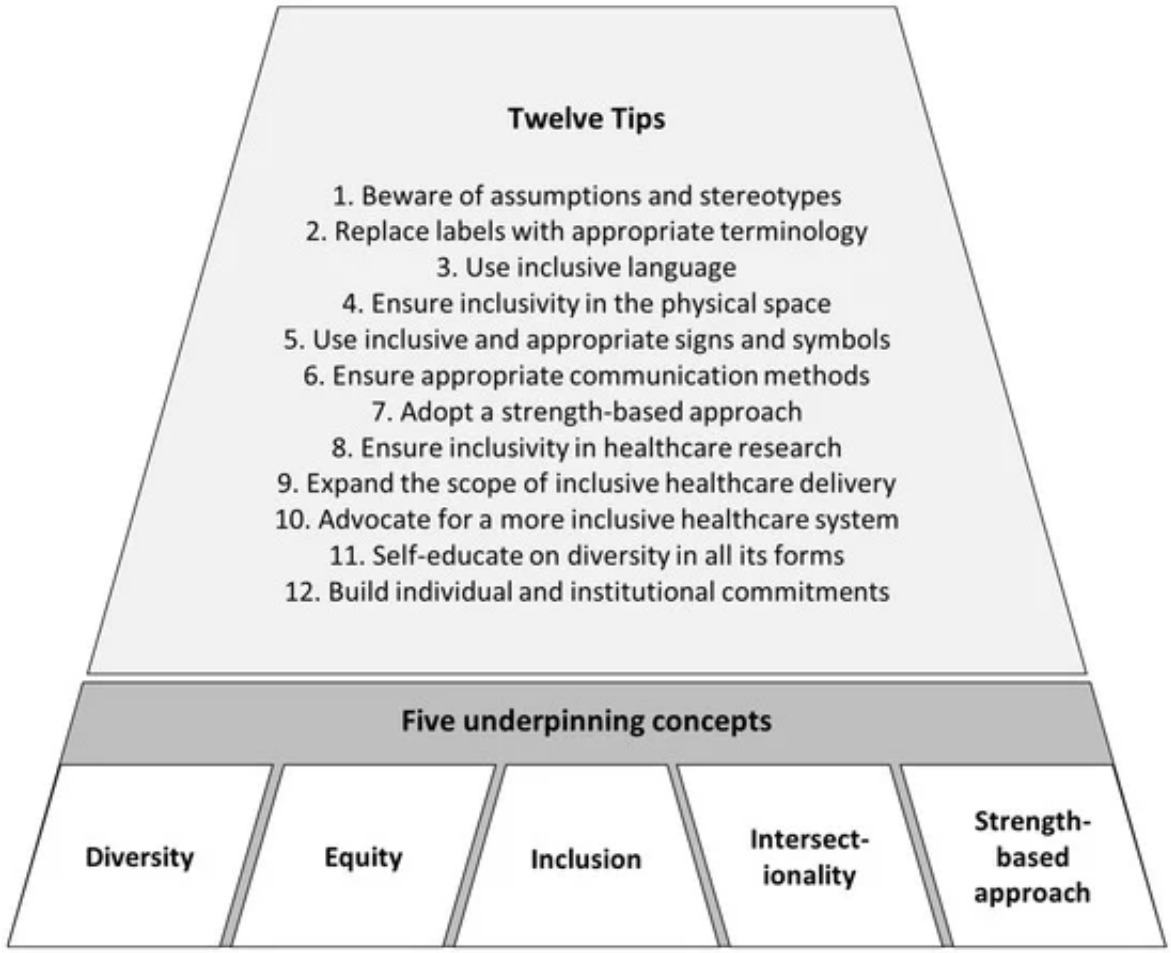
Twelve Tips

1. Beware of assumptions and stereotypes
2. Replace labels with appropriate terminology
3. Use inclusive language
4. Ensure inclusivity in the physical space
5. Use inclusive and appropriate signs and symbols
6. Ensure appropriate communication methods
7. Adopt a strength-based approach
8. Ensure inclusivity in healthcare research
9. Expand the scope of inclusive healthcare delivery
10. Advocate for a more inclusive healthcare system
11. Self-educate on diversity in all its forms
12. Build individual and institutional commitments

Five underpinning concepts

Diversity

Equity

Inclusion

Intersectionality

Strength-based approach